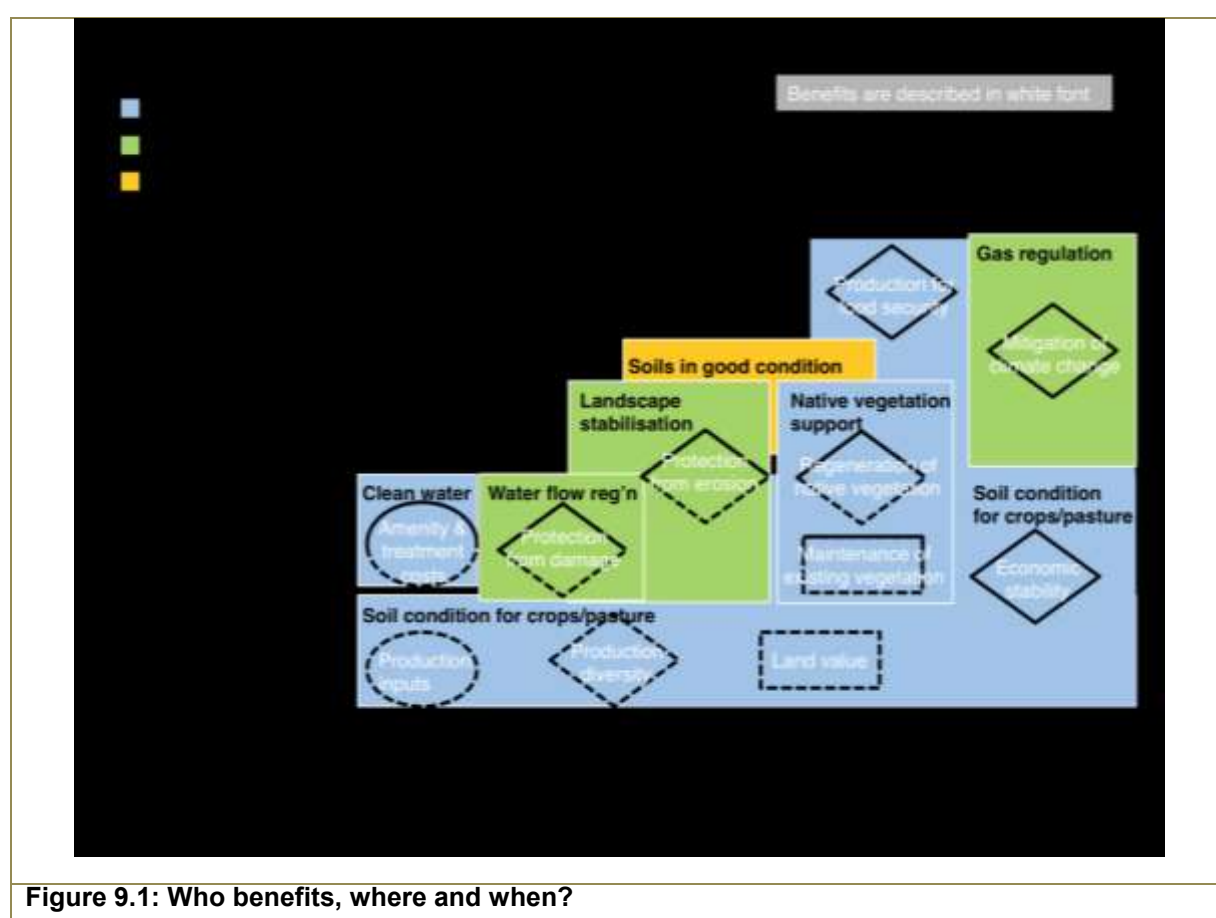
Benefits are described in white font

Gas regulation

Mitigation of climate change

Production for food security

Soils in good condition

Landscape stabilisation

Protection from erosion

Native vegetation support

Regeneration of native vegetation

Maintenance of existing vegetation

Soil condition for crops/pasture

Economic stability

Clean water

Amenity & treatment costs

Water flow reg'n

Protection from damage

Soil condition for crops/pasture

Production inputs

Production diversity

Land value

Figure 9.1: Who benefits, where and when?